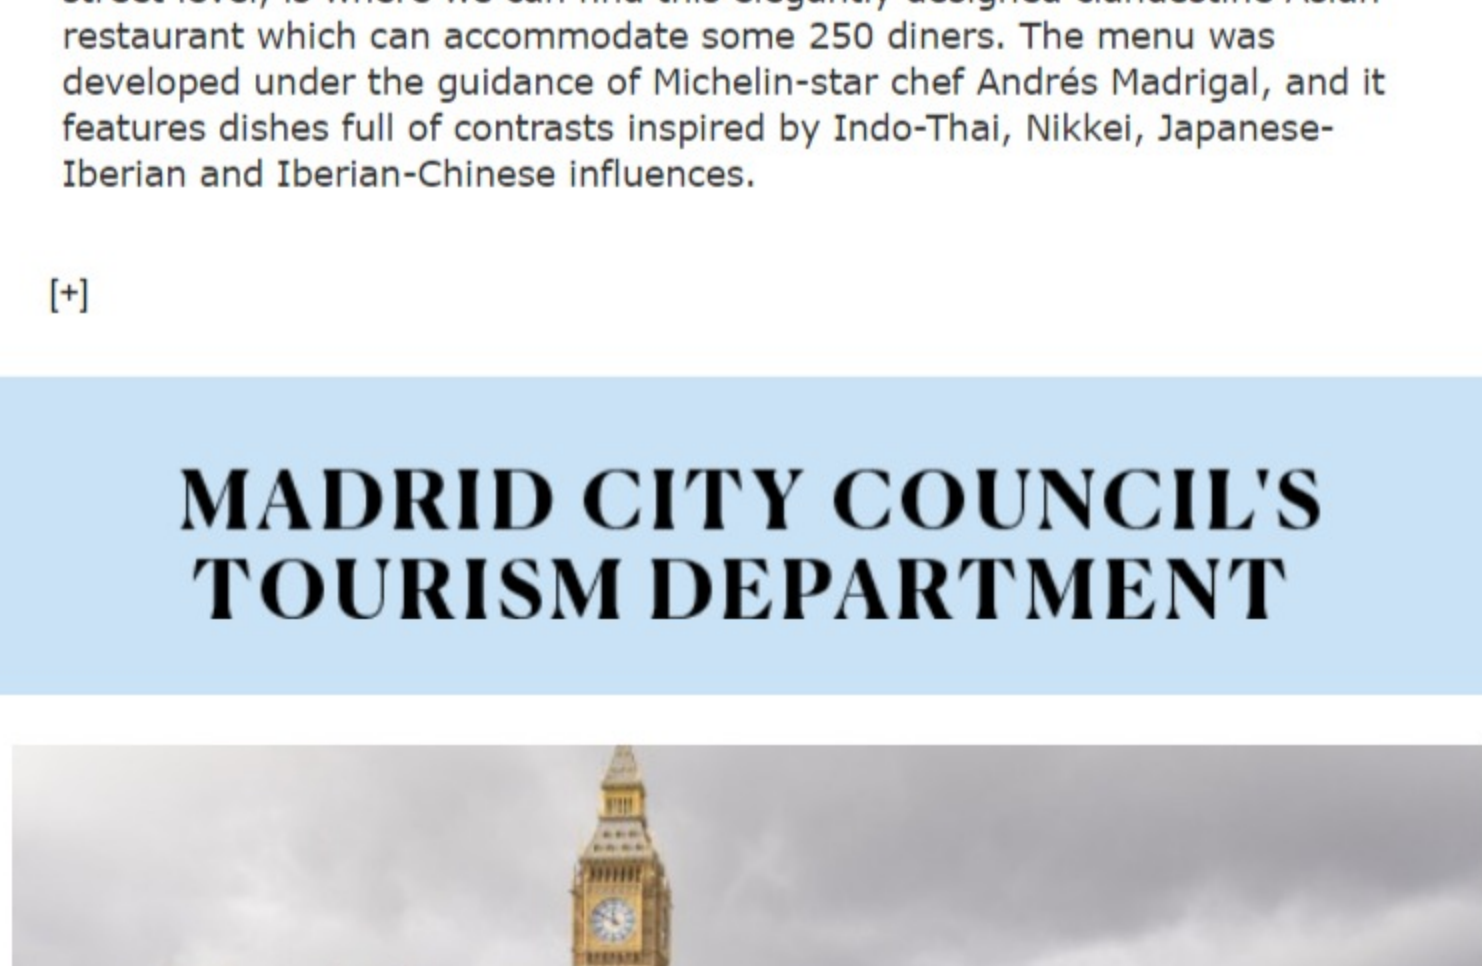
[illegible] restaurant which can accommodate some 250 diners. The menu was developed under the guidance of Michelin-star chef Andrés Madrigal, and it features dishes full of contrasts inspired by Indo-Thai, Nikkei, Japanese-Iberian and Iberian-Chinese influences.

[+]

MADRID CITY COUNCIL'S TOURISM DEPARTMENT